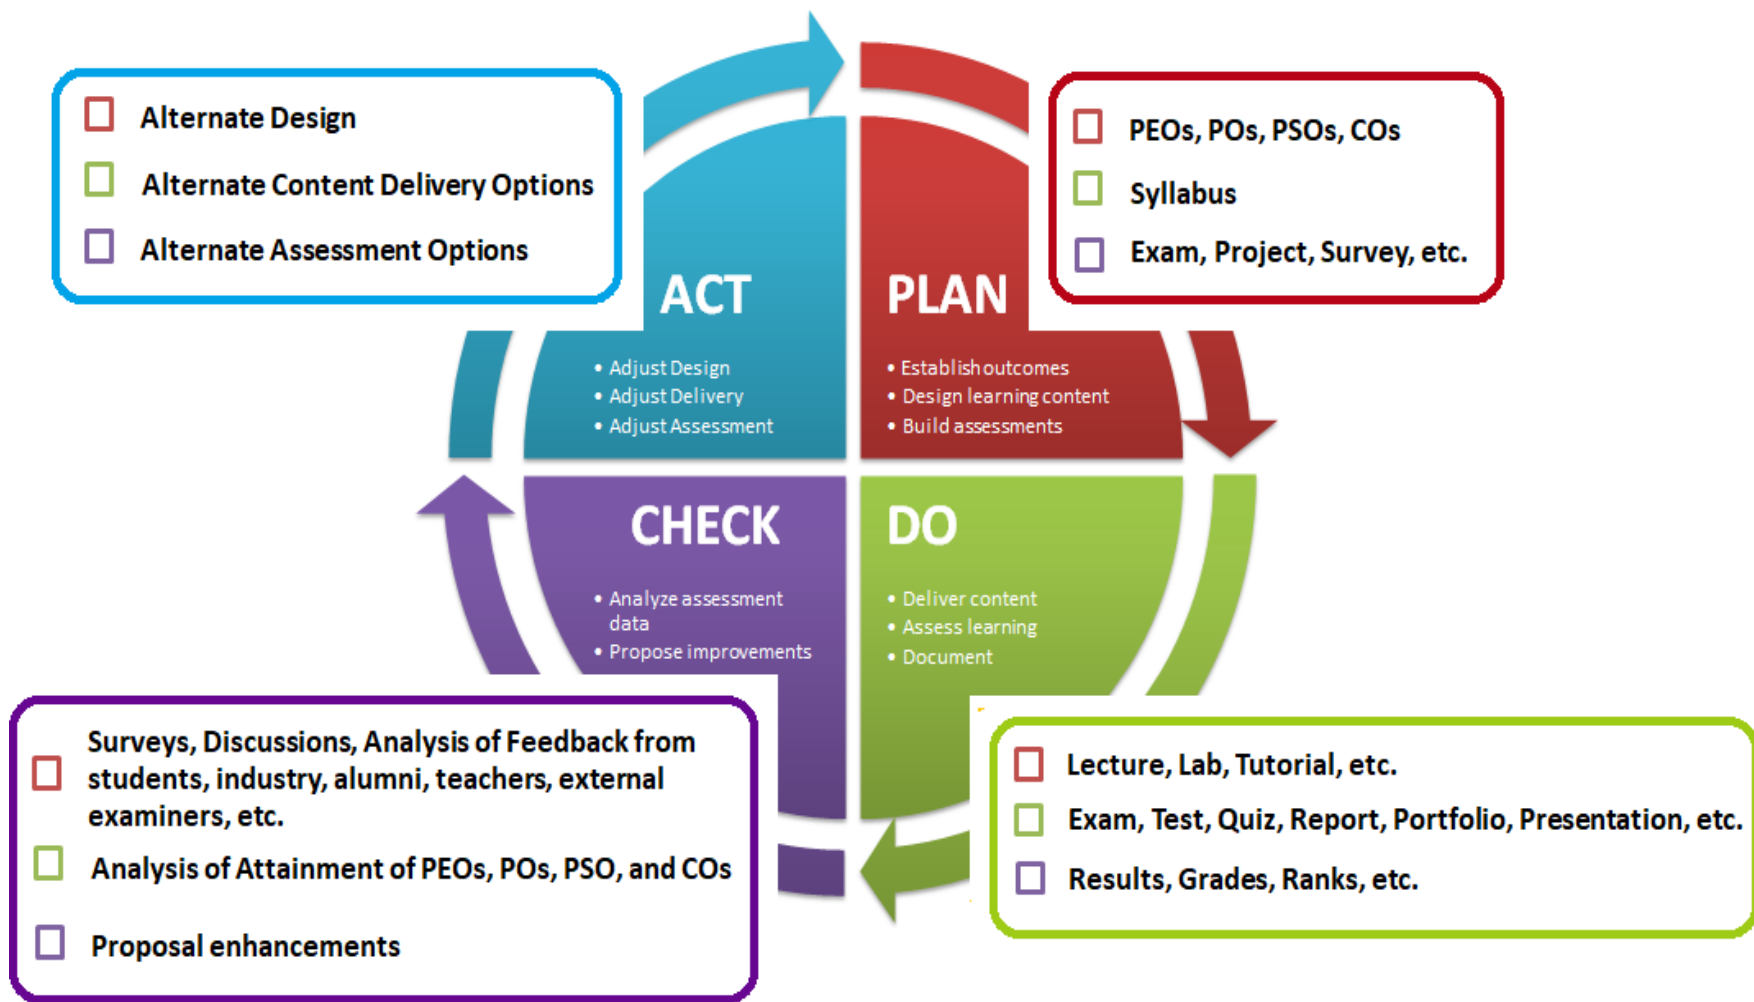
- Alternate Design
- Alternate Content Delivery Options
- Alternate Assessment Options

- PEOs, POs, PSOs, COs
- Syllabus
- Exam, Project, Survey, etc.

ACT
- Adjust Design
- Adjust Delivery
- Adjust Assessment

PLAN
- Establish outcomes
- Design learning content
- Build assessments

CHECK
- Analyze assessment data
- Propose improvements

DO
- Deliver content
- Assess learning
- Document

- Surveys, Discussions, Analysis of Feedback from students, industry, alumni, teachers, external examiners, etc.
- Analysis of Attainment of PEOs, POs, PSO, and COs
- Proposal enhancements

- Lecture, Lab, Tutorial, etc.
- Exam, Test, Quiz, Report, Portfolio, Presentation, etc.
- Results, Grades, Ranks, etc.